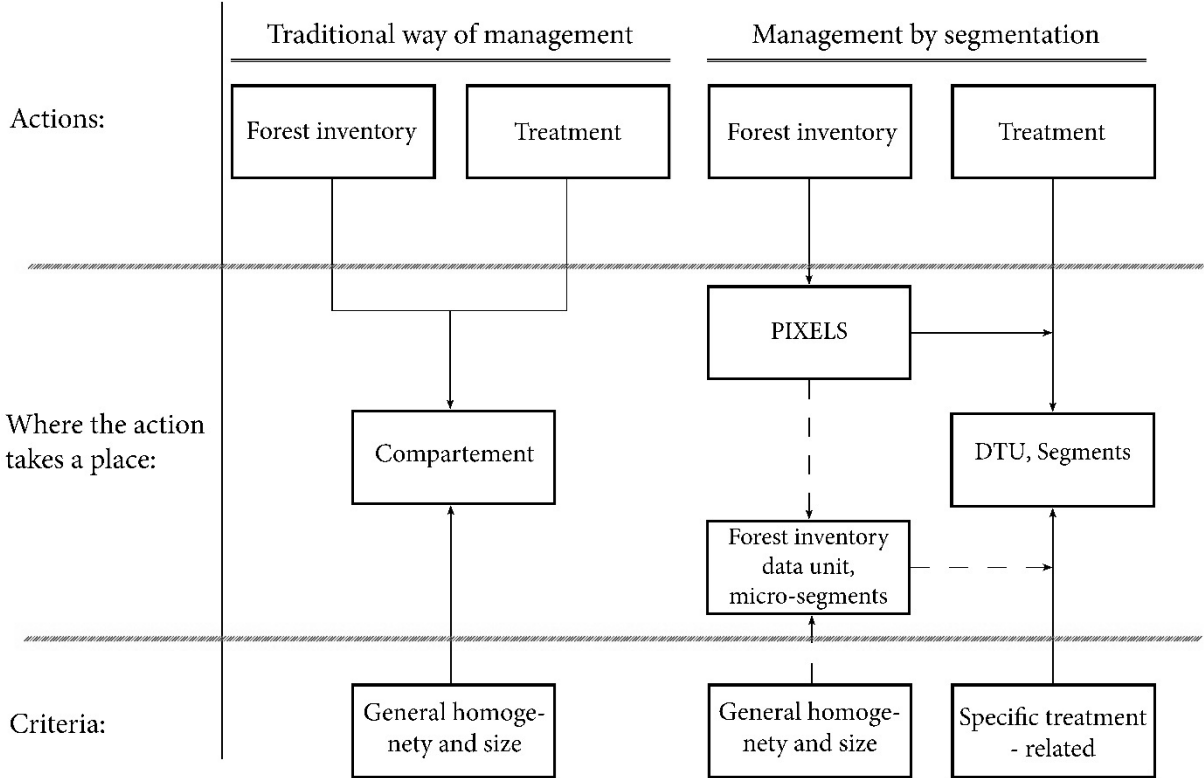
Traditional way of management

Management by segmentation

Actions:

Forest inventory

Treatment

Forest inventory

Treatment

PIXELS

Where the action takes a place:

Compartement

DTU, Segments

Forest inventory data unit, micro-segments

Criteria:

General homogenety and size

General homogenety and size

Specific treatment - related